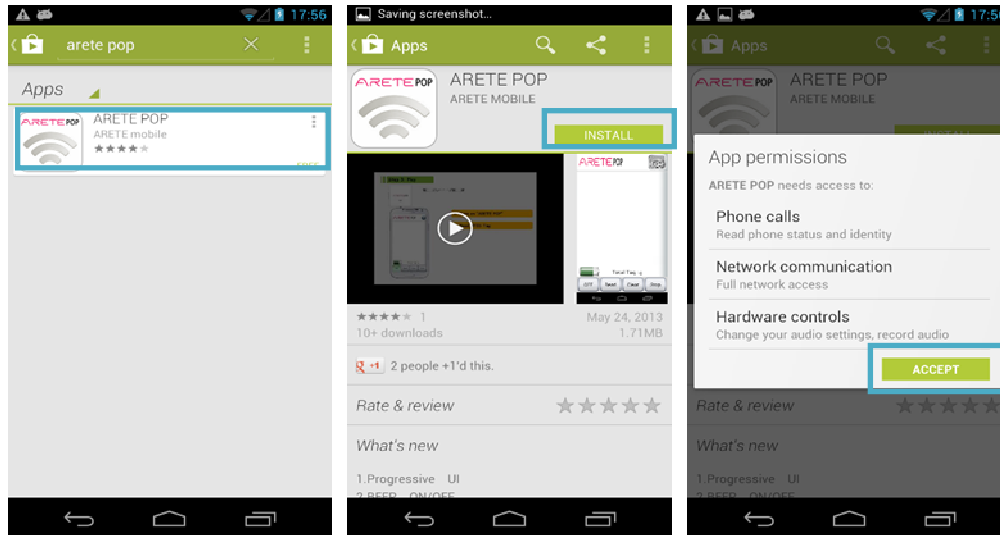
17:56

arete pop

Apps

ARETE POP

ARETE POP
ARETE mobile

Saving screenshot...

Apps

ARETE POP

ARETE POP
ARETE MOBILE

INSTALL

1
10+ downloads

May 24, 2013
1.71MB

+1 2 people +1'd this.

Rate & review

What's new

1.Progressive UI
2.BEEP ON/OFF

17:56

Apps

ARETE POP

ARETE POP
ARETE MOBILE

App permissions

ARETE POP needs access to:

Phone calls
Read phone status and identity

Network communication
Full network access

Hardware controls
Change your audio settings, record audio

ACCEPT

Rate & review

What's new

1.Progressive UI
2.BEEP ON/OFF